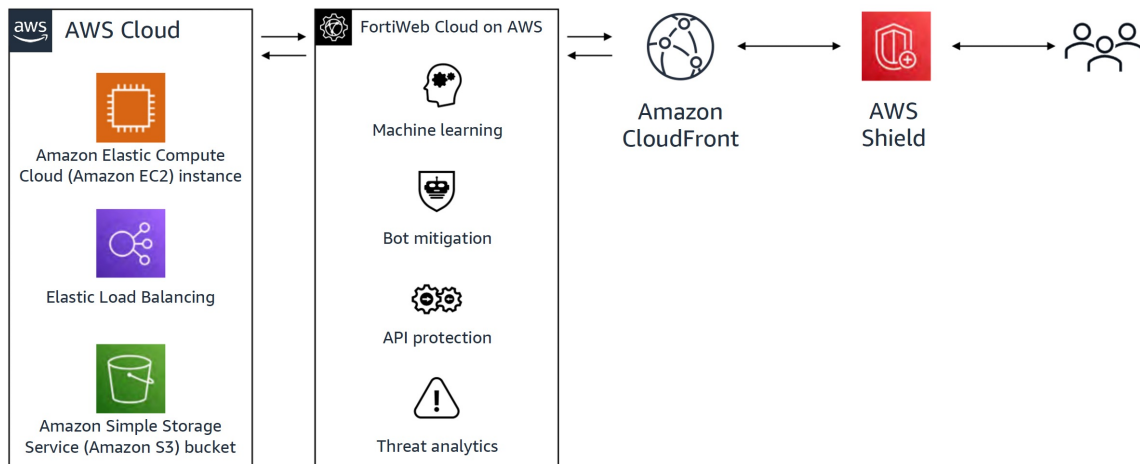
aws AWS Cloud

Amazon Elastic Compute Cloud (Amazon EC2) instance

Elastic Load Balancing

Amazon Simple Storage Service (Amazon S3) bucket

FortiWeb Cloud on AWS

Machine learning

Bot mitigation

API protection

Threat analytics

Amazon CloudFront

AWS Shield